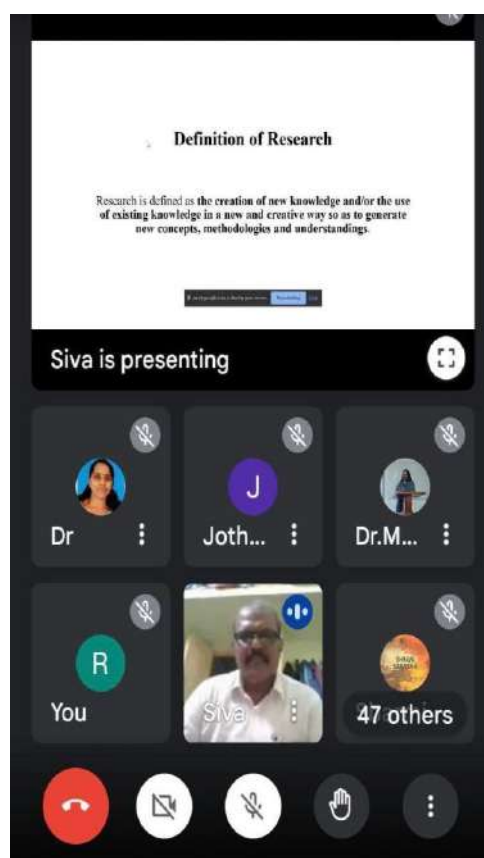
Definition of Research

Research is defined as the creation of new knowledge and/or the use of existing knowledge in a new and creative way so as to generate new concepts, methodologies and understandings.

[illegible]

Siva is presenting

Dr

J

Joth...

Dr.M...

R

You

Siva

47 others